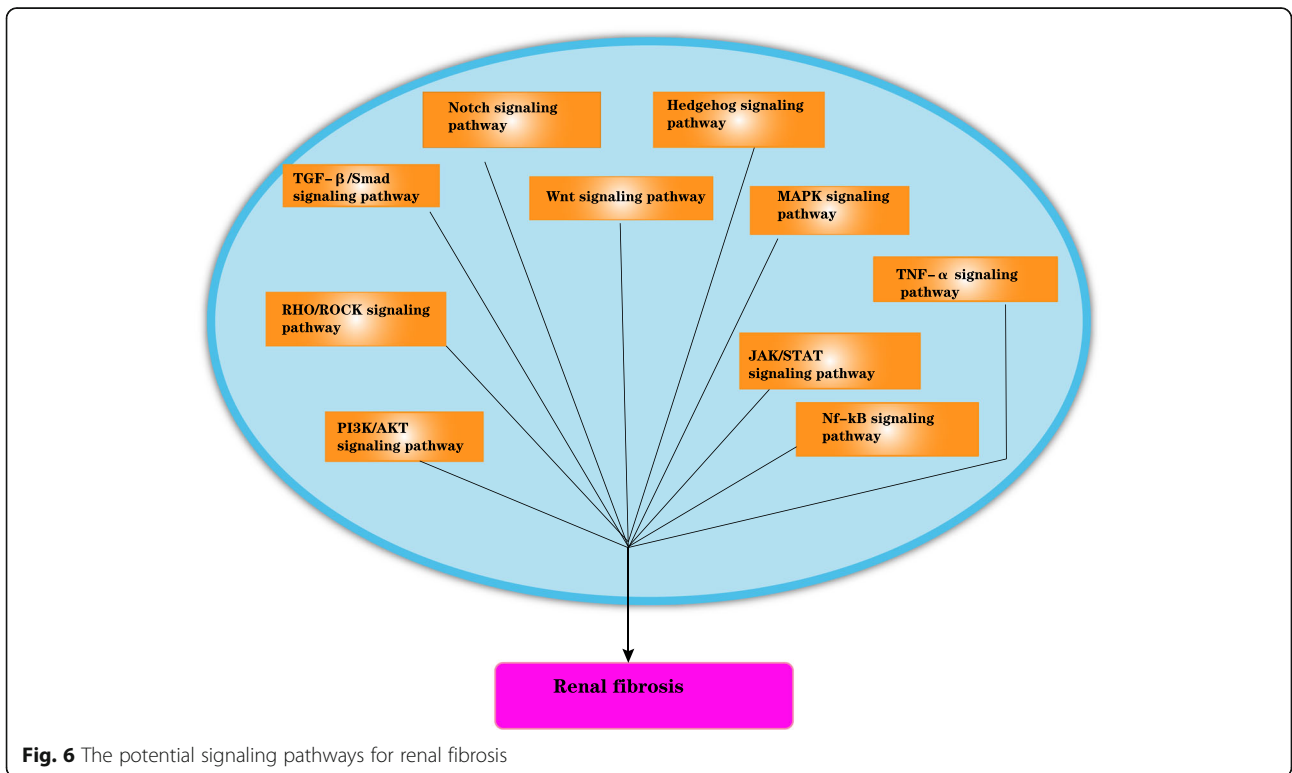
Notch signaling pathway

Hedgehog signaling pathway

TGF-$\beta$/Smad signaling pathway

Wnt signaling pathway

MAPK signaling pathway

TNF-$\alpha$ signaling pathway

RHO/ROCK signaling pathway

JAK/STAT signaling pathway

PI3K/AKT signaling pathway

Nf-kB signaling pathway

Renal fibrosis

Fig. 6 The potential signaling pathways for renal fibrosis